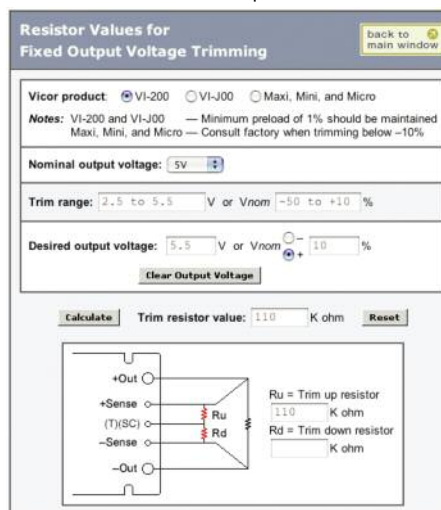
Resistor Values for Fixed Output Voltage Trimming

back to main window

Vicor product: VI-200 VI-J00 Maxi, Mini, and Micro

Notes: VI-200 and VI-J00 — Minimum preload of 1% should be maintained
Maxi, Mini, and Micro — Consult factory when trimming below –10%

Nominal output voltage: 5V

Trim range: 2.5 to 5.5 V or Vnom -50 to +10 %

Desired output voltage: 5.5 V or Vnom – + 10 %

Clear Output Voltage

Calculate Trim resistor value: 110 K ohm Reset

+Out
+Sense
(T)(SC)
–Sense
–Out
Ru
Rd

Ru = Trim up resistor
110 K ohm
Rd = Trim down resistor
K ohm